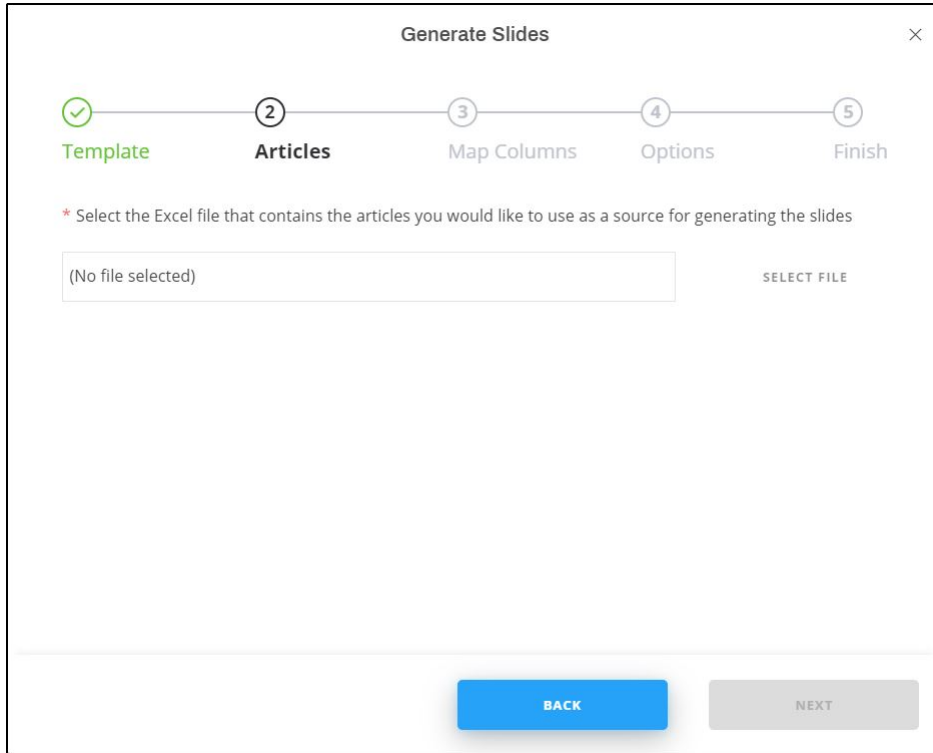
Generate Slides

×

Template

2
Articles

3
Map Columns

4
Options

5
Finish

* Select the Excel file that contains the articles you would like to use as a source for generating the slides

(No file selected)

SELECT FILE

BACK

NEXT